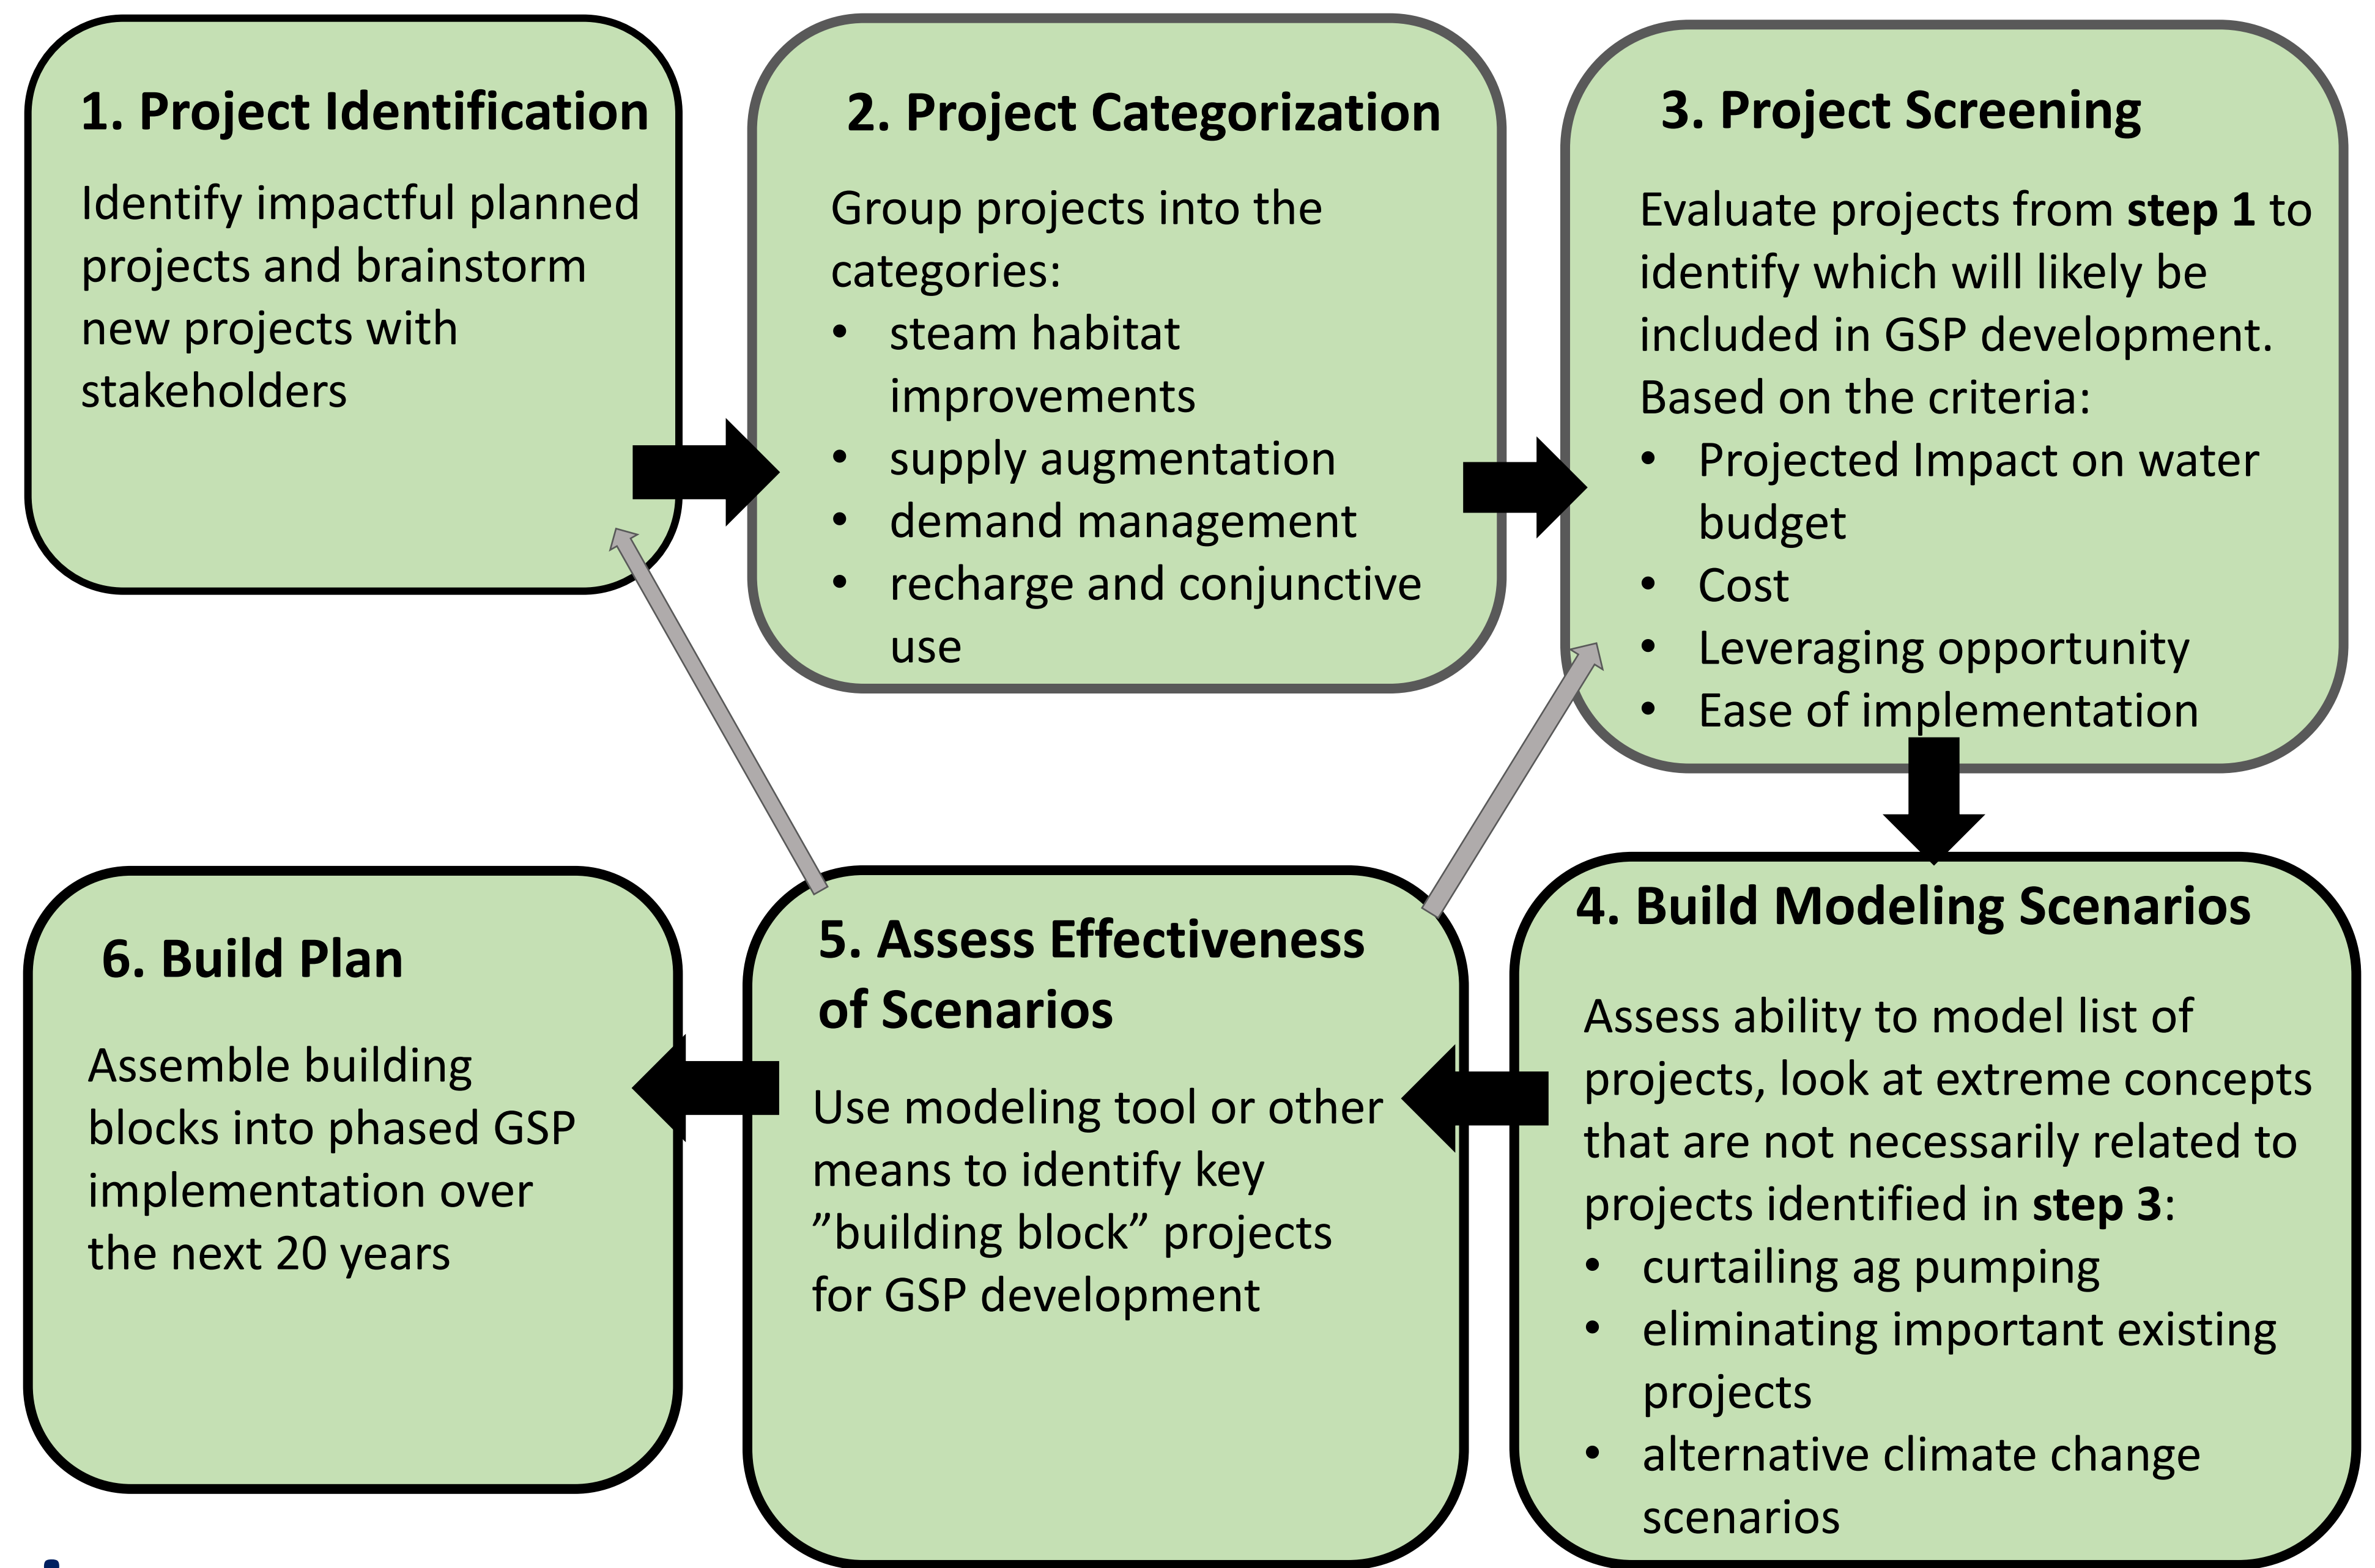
**1. Project Identification**

Identify impactful planned projects and brainstorm new projects with stakeholders

**2. Project Categorization**

Group projects into the categories:
- steam habitat improvements
- supply augmentation
- demand management
- recharge and conjunctive use

**3. Project Screening**

Evaluate projects from **step 1** to identify which will likely be included in GSP development. Based on the criteria:
- Projected Impact on water budget
- Cost
- Leveraging opportunity
- Ease of implementation

**4. Build Modeling Scenarios**

Assess ability to model list of projects, look at extreme concepts that are not necessarily related to projects identified in **step 3**:
- curtailing ag pumping
- eliminating important existing projects
- alternative climate change scenarios

**5. Assess Effectiveness of Scenarios**

Use modeling tool or other means to identify key ”building block” projects for GSP development

**6. Build Plan**

Assemble building blocks into phased GSP implementation over the next 20 years